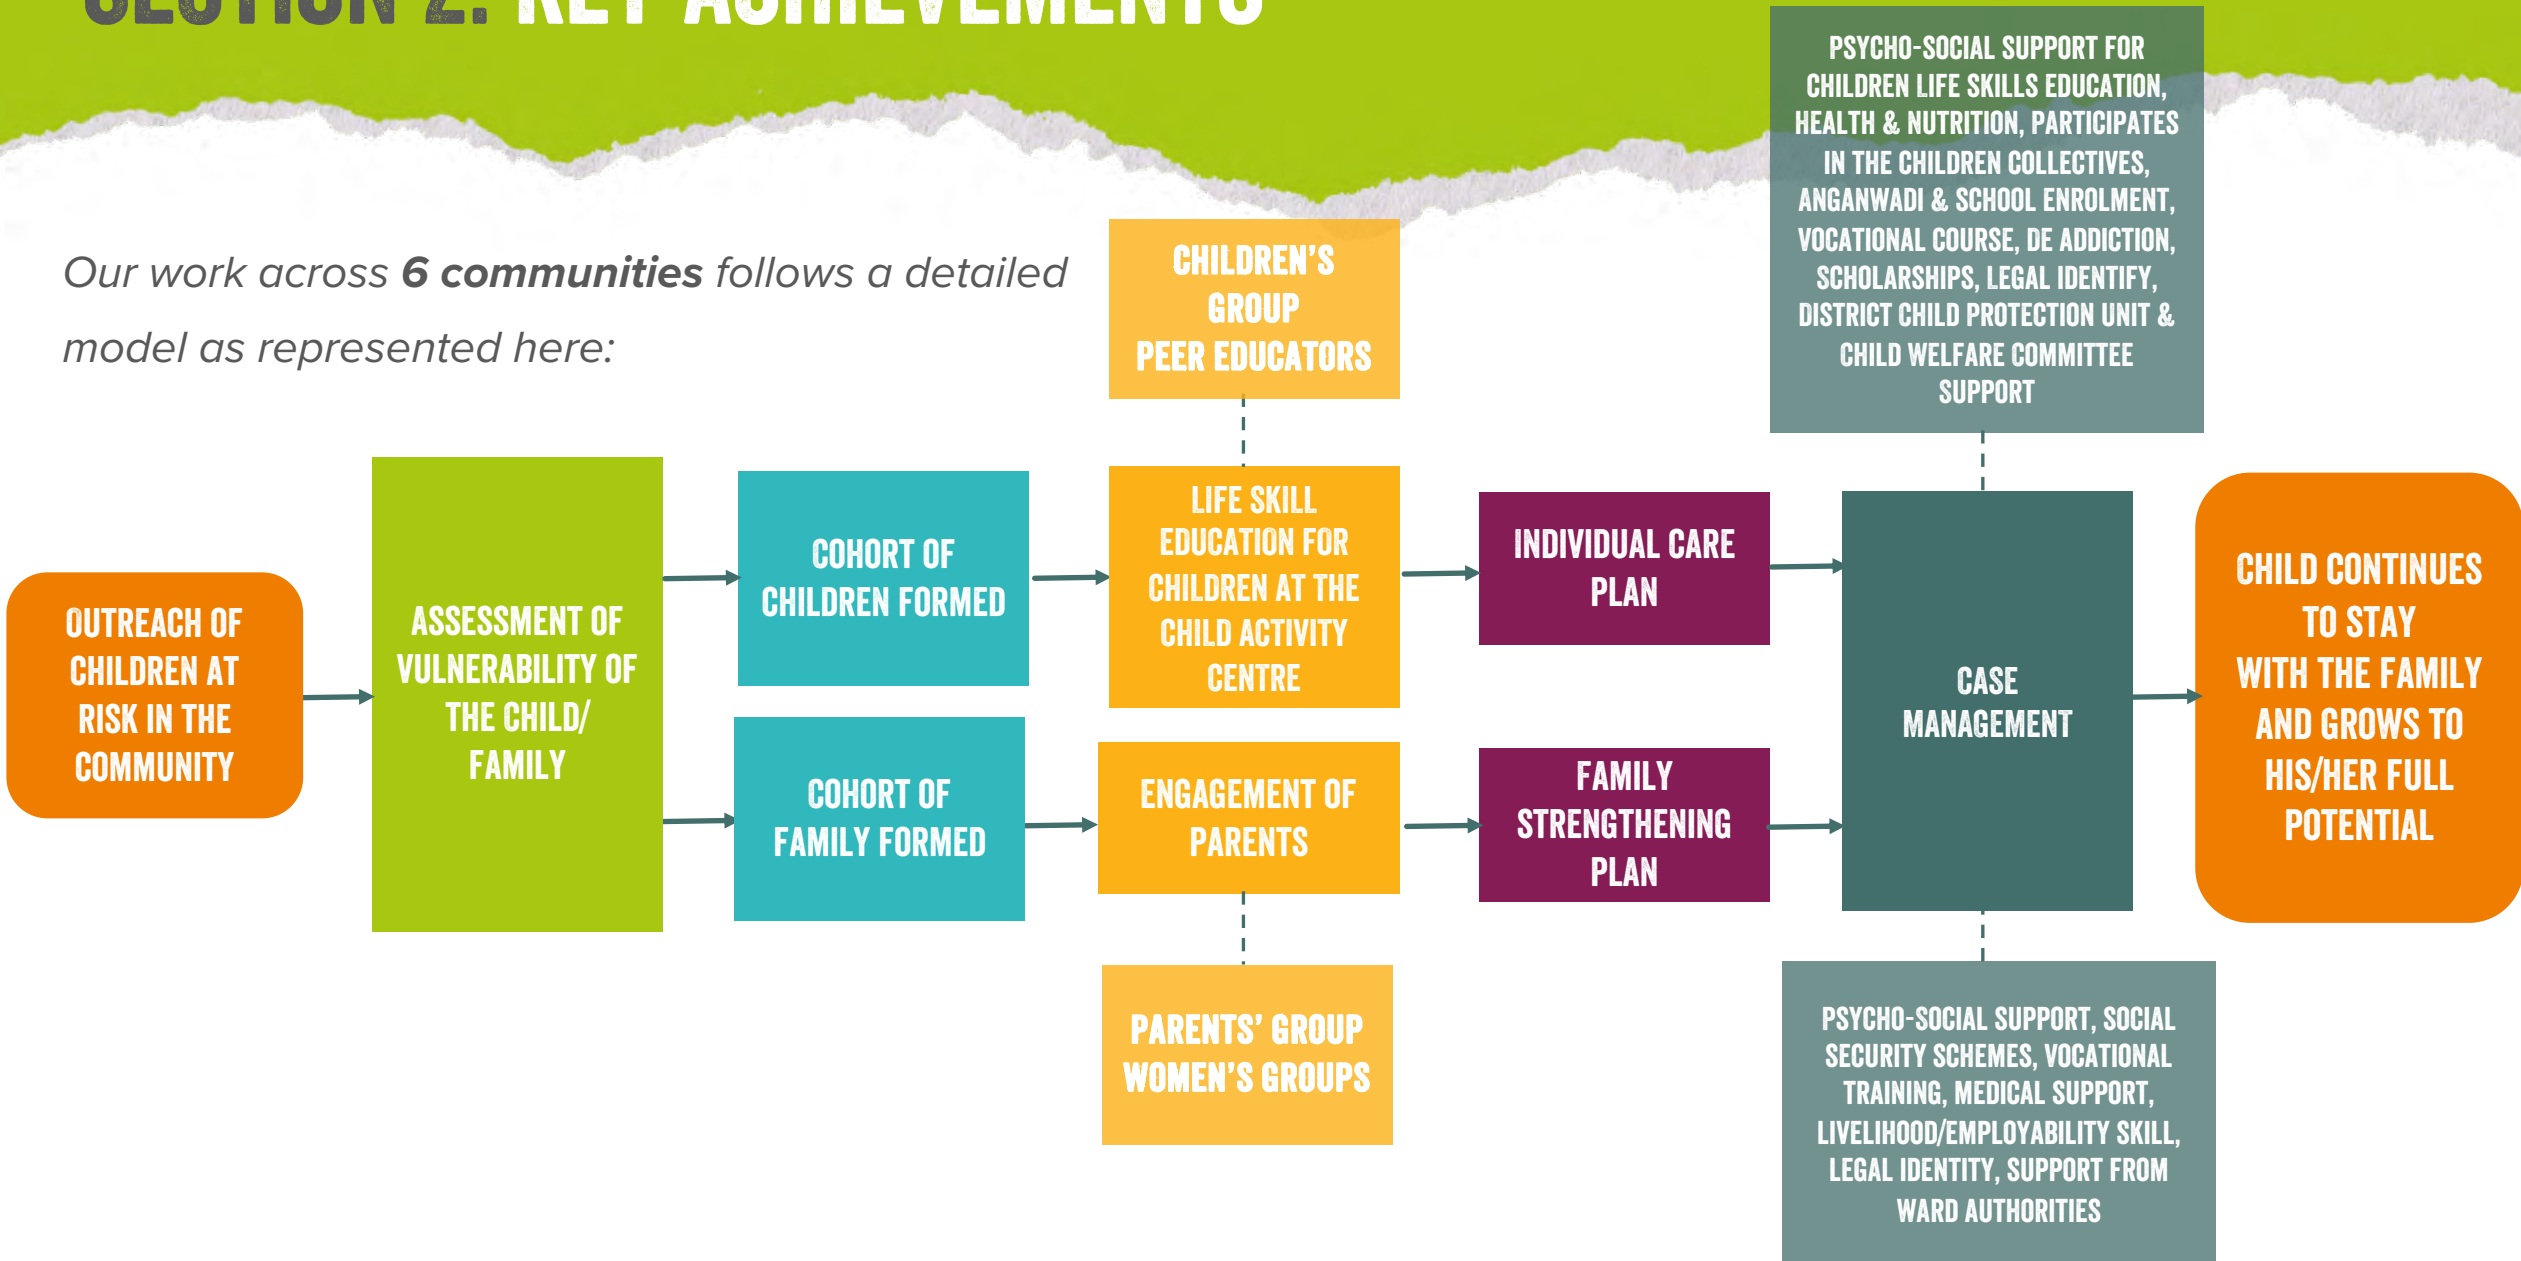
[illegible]

Our work across **6 communities** follows a detailed model as represented here:

CHILDREN'S GROUP PEER EDUCATORS

PSYCHO-SOCIAL SUPPORT FOR CHILDREN LIFE SKILLS EDUCATION, HEALTH & NUTRITION, PARTICIPATES IN THE CHILDREN COLLECTIVES, ANGANWADI & SCHOOL ENROLMENT, VOCATIONAL COURSE, DE ADDICTION, SCHOLARSHIPS, LEGAL IDENTIFY, DISTRICT CHILD PROTECTION UNIT & CHILD WELFARE COMMITTEE SUPPORT

OUTREACH OF CHILDREN AT RISK IN THE COMMUNITY

ASSESSMENT OF VULNERABILITY OF THE CHILD/ FAMILY

COHORT OF CHILDREN FORMED

LIFE SKILL EDUCATION FOR CHILDREN AT THE CHILD ACTIVITY CENTRE

INDIVIDUAL CARE PLAN

CASE MANAGEMENT

CHILD CONTINUES TO STAY WITH THE FAMILY AND GROWS TO HIS/HER FULL POTENTIAL

COHORT OF FAMILY FORMED

ENGAGEMENT OF PARENTS

FAMILY STRENGTHENING PLAN

PARENTS' GROUP WOMEN'S GROUPS

PSYCHO-SOCIAL SUPPORT, SOCIAL SECURITY SCHEMES, VOCATIONAL TRAINING, MEDICAL SUPPORT, LIVELIHOOD/EMPLOYABILITY SKILL, LEGAL IDENTITY, SUPPORT FROM WARD AUTHORITIES